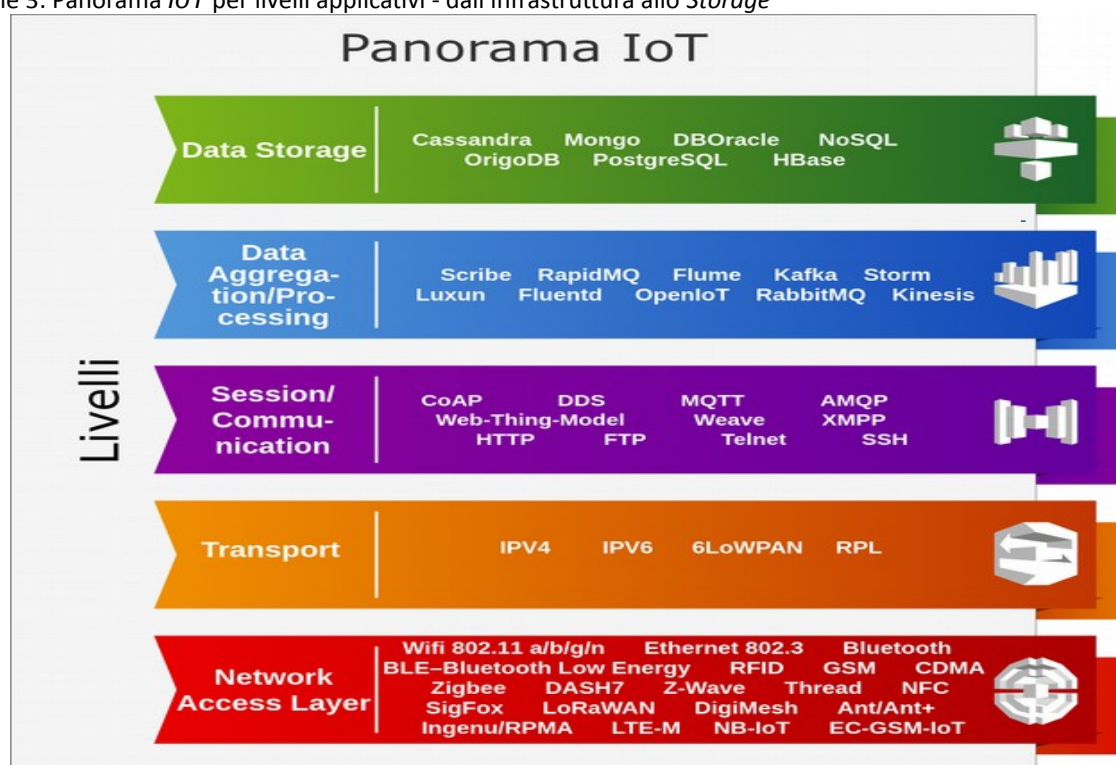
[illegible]e 3: Panorama *IOT* per livelli applicativi - dall'infrastruttura allo *Storage*

Panorama IoT

Livelli

Data Storage | Cassandra Mongo DBOracle NoSQL OrigoDB PostgreSQL HBase

Data Aggregation/Processing | Scribe RapidMQ Flume Kafka Storm Luxun Fluentd OpenIoT RabbitMQ Kinesis

Session/Communication | CoAP DDS MQTT AMQP Web-Thing-Model Weave XMPP HTTP FTP Telnet SSH

Transport | IPV4 IPV6 6LoWPAN RPL

Network Access Layer | Wifi 802.11 a/b/g/n Ethernet 802.3 Bluetooth BLE–Bluetooth Low Energy RFID GSM CDMA Zigbee DASH7 Z-Wave Thread NFC SigFox LoRaWAN DigiMesh Ant/Ant+ Ingenu/RPMA LTE-M NB-IoT EC-GSM-IoT